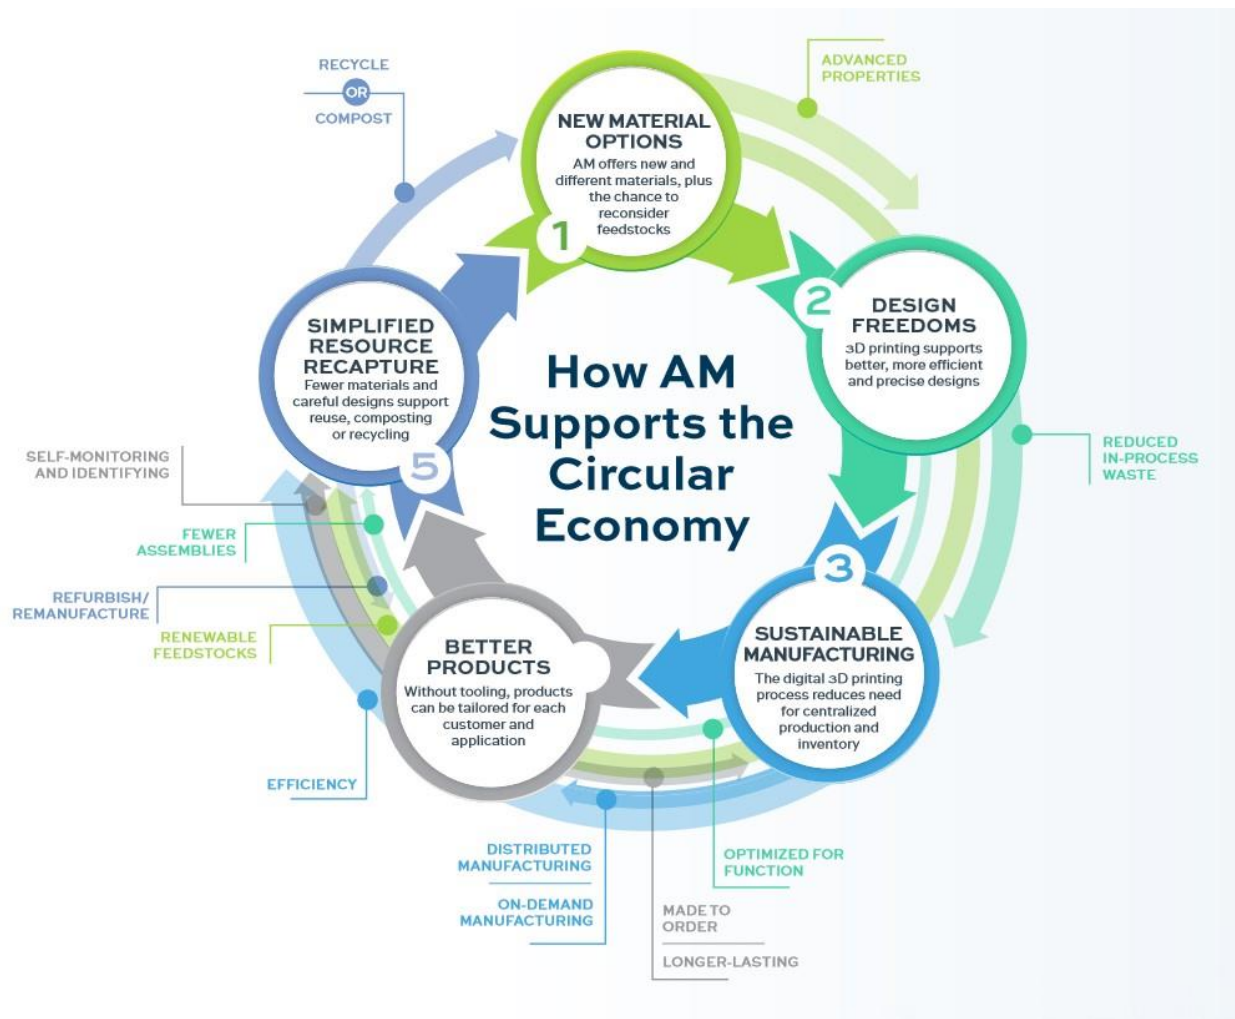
How AM Supports the Circular Economy

1
NEW MATERIAL OPTIONS
AM offers new and different materials, plus the chance to reconsider feedstocks

2
DESIGN FREEDOMS
3D printing supports better, more efficient and precise designs

3
SUSTAINABLE MANUFACTURING
The digital 3D printing process reduces need for centralized production and inventory

BETTER PRODUCTS
Without tooling, products can be tailored for each customer and application

5
SIMPLIFIED RESOURCE RECAPTURE
Fewer materials and careful designs support reuse, composting or recycling

RECYCLE
OR
COMPOST

ADVANCED PROPERTIES

REDUCED IN-PROCESS WASTE

OPTIMIZED FOR FUNCTION

MADE TO ORDER

LONGER-LASTING

DISTRIBUTED MANUFACTURING

ON-DEMAND MANUFACTURING

EFFICIENCY

RENEWABLE FEEDSTOCKS

REFURBISH/ REMANUFACTURE

FEWER ASSEMBLIES

SELF-MONITORING AND IDENTIFYING